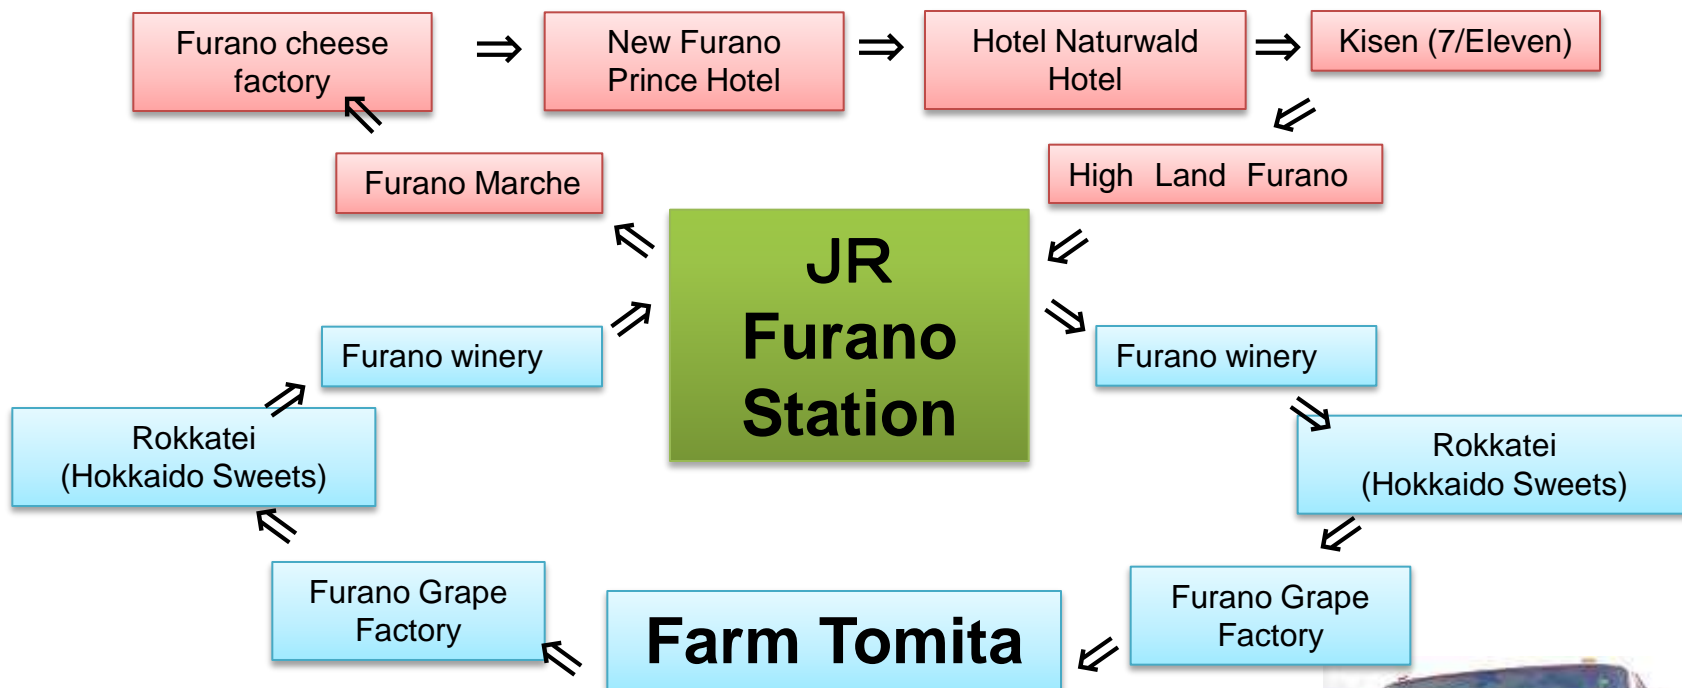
Furano cheese factory ⇒ New Furano Prince Hotel ⇒ Hotel Naturwald Hotel ⇒ Kisen (7/Eleven)

High Land Furano

Furano Marche

JR Furano Station

Furano winery

Furano winery

Rokkatei (Hokkaido Sweets)

Rokkatei (Hokkaido Sweets)

Furano Grape Factory

Farm Tomita

Furano Grape Factory